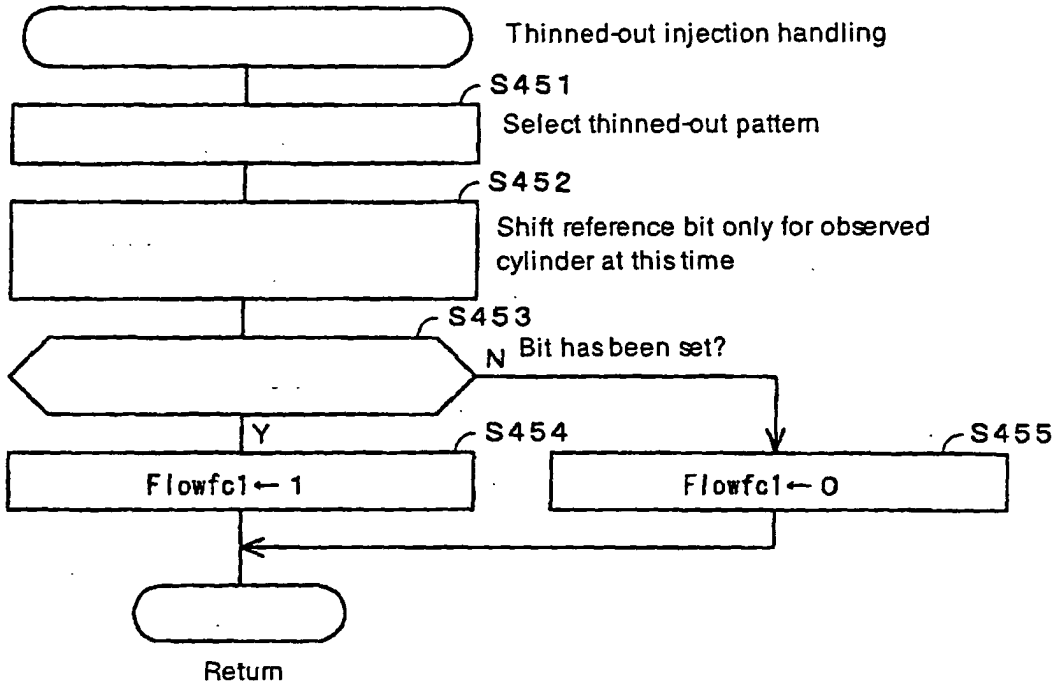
Thinned-out injection handling

S451

Select thinned-out pattern

S452

Shift reference bit only for observed cylinder at this time

S453

Bit has been set?

N

Y

S454

Flowfc1 ← 1

S455

Flowfc1 ← 0

Return